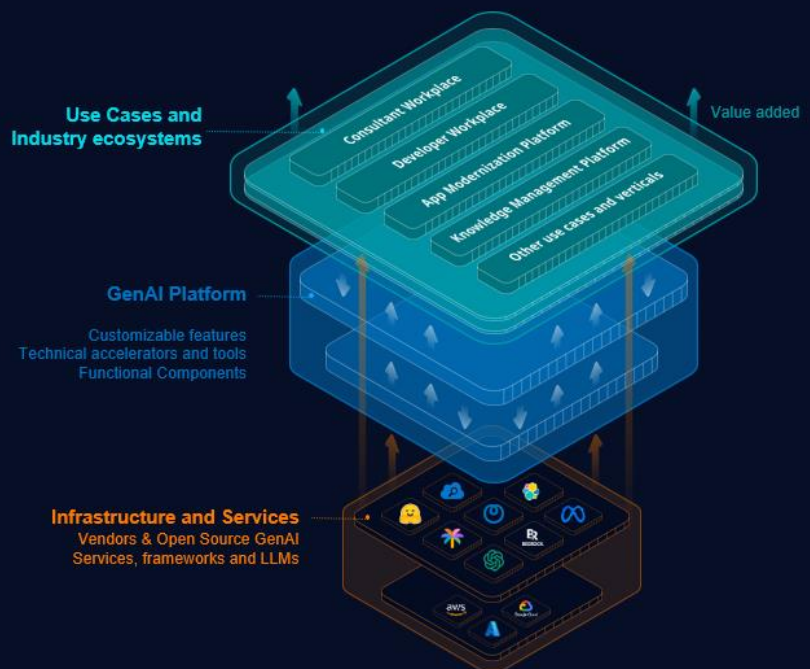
Use Cases and Industry ecosystems

Value added

Consultant Workplace

Developer Workplace

App Modernization Platform

Knowledge Management Platform

Other use cases and verticals

GenAI Platform

Customizable features
Technical accelerators and tools
Functional Components

Infrastructure and Services

Vendors & Open Source GenAI Services, frameworks and LLMs

BEDROCK

aws